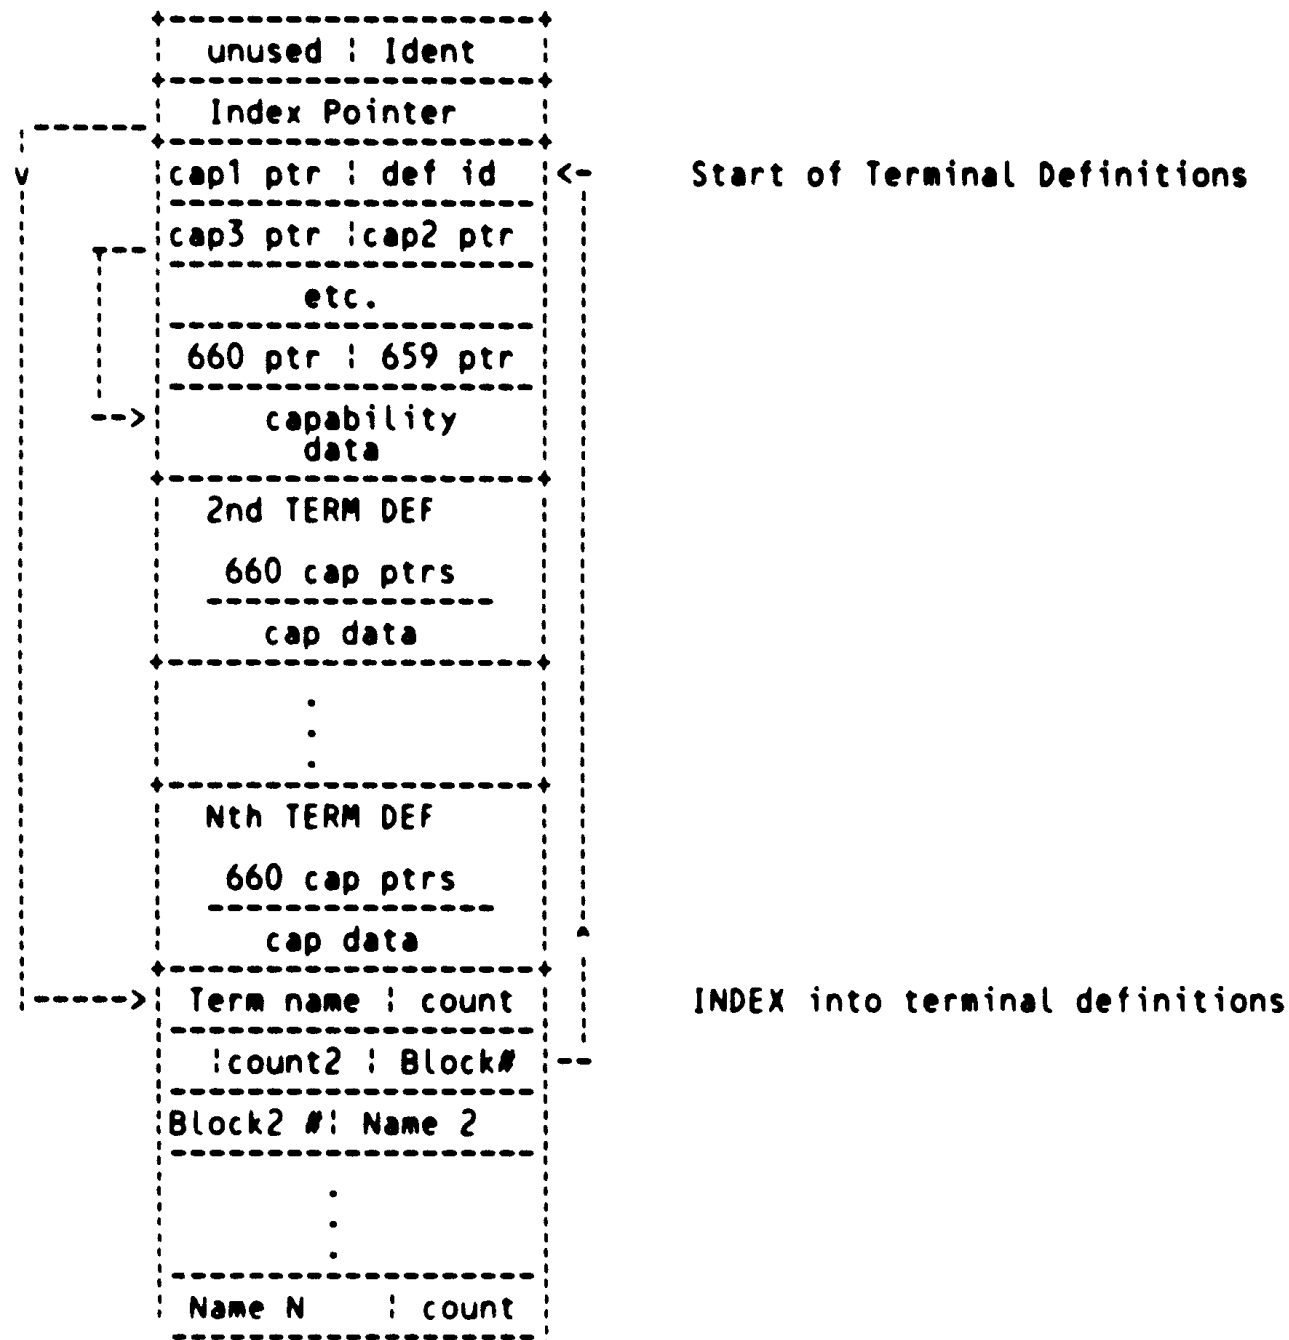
unused | Ident

Index Pointer

cap1 ptr | def id

Start of Terminal Definitions

cap3 ptr | cap2 ptr

etc.

660 ptr | 659 ptr

capability data

2nd TERM DEF

660 cap ptrs

cap data

.
.
.

Nth TERM DEF

660 cap ptrs

cap data

Term name | count

INDEX into terminal definitions

| count2 | Block#

Block2 #| Name 2

.
.
.

Name N | count